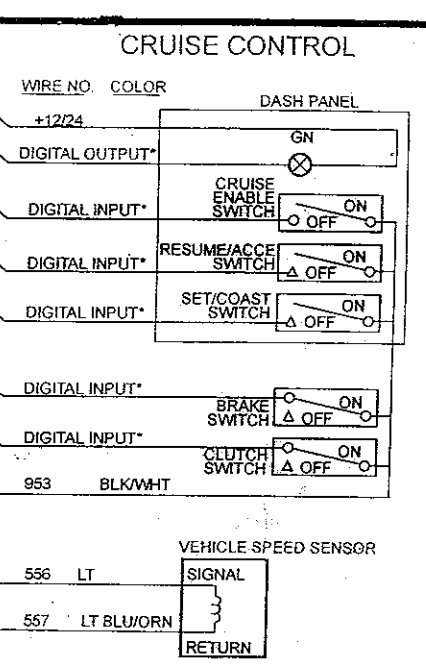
CRUISE CONTROL

WIRE NO. COLOR

DASH PANEL

+12/24

GN

DIGITAL OUTPUT*

CRUISE ENABLE SWITCH

ON

OFF

DIGITAL INPUT*

RESUME/ACCEL SWITCH

ON

OFF

DIGITAL INPUT*

SET/COAST SWITCH

ON

OFF

DIGITAL INPUT*

DIGITAL INPUT*

BRAKE SWITCH

ON

OFF

DIGITAL INPUT*

CLUTCH SWITCH

ON

OFF

953 BLK/WHT

VEHICLE SPEED SENSOR

556 LT

SIGNAL

557 LT BLU/ORN

RETURN